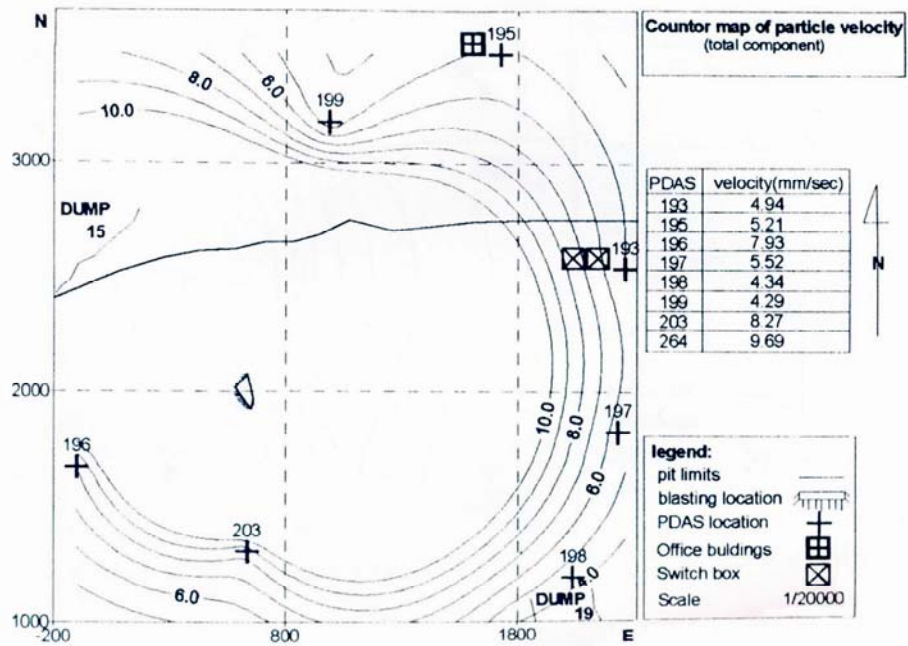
N

Countor map of particle velocity
(total component)

| PDAS | velocity(mm/sec) |
|---|---|
| 193 | 4.94 |
| 195 | 5.21 |
| 196 | 7.93 |
| 197 | 5.52 |
| 198 | 4.34 |
| 199 | 4.29 |
| 203 | 8.27 |
| 264 | 9.69 |

N

legend:
pit limits
blasting location
PDAS location
Office buldings
Switch box
Scale 1/20000

1951
8.0
6.0
199
10.0
3000
DUMP
15
193
2000
10.0
8.0
197
6.0
196
203
198
8.0
6.0
DUMP
19
1000
-200
800
1800
E